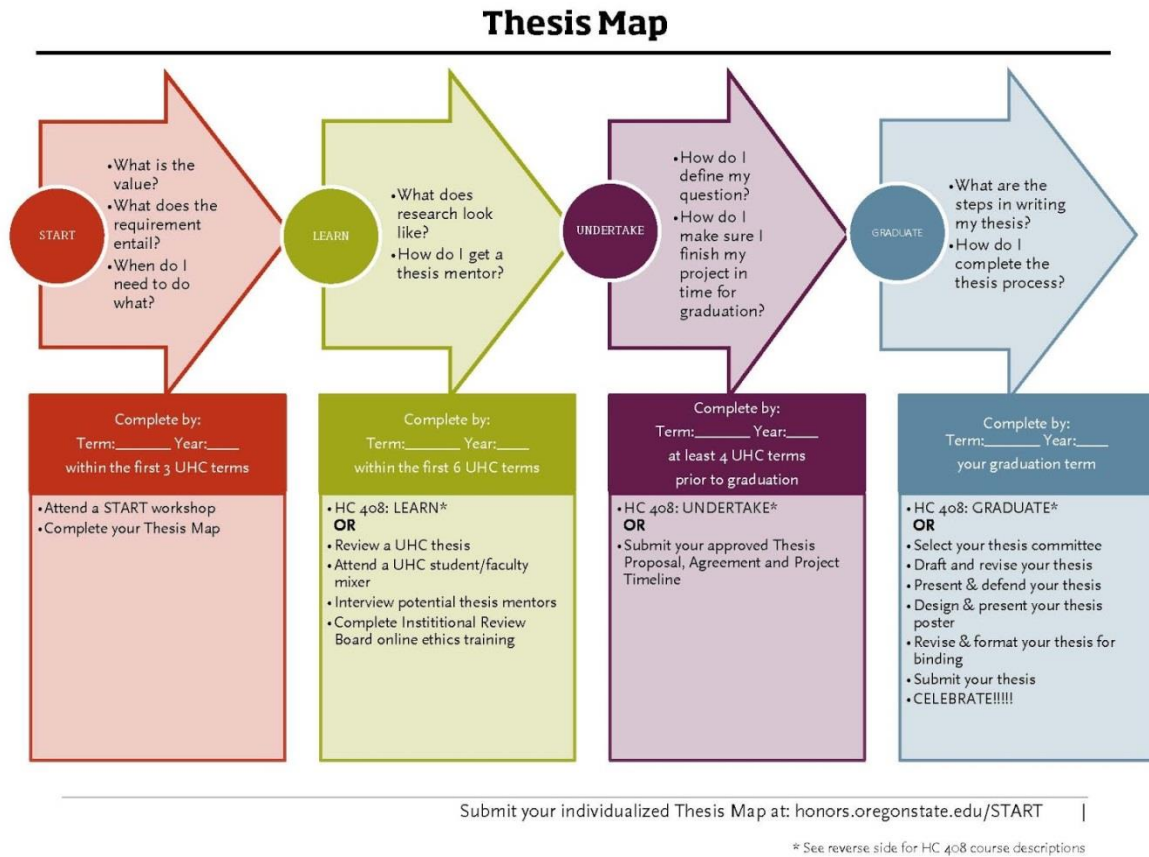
Thesis Map

START

• What is the value?
• What does the requirement entail?
• When do I need to do what?

LEARN

• What does research look like?
• How do I get a thesis mentor?

UNDERTAKE

• How do I define my question?
• How do I make sure I finish my project in time for graduation?

GRADUATE

• What are the steps in writing my thesis?
• How do I complete the thesis process?

Complete by:
Term:_______ Year:____
within the first 3 UHC terms

• Attend a START workshop
• Complete your Thesis Map

Complete by:
Term:_______ Year:____
within the first 6 UHC terms

• HC 408: LEARN*
OR
• Review a UHC thesis
• Attend a UHC student/faculty mixer
• Interview potential thesis mentors
• Complete Instititional Review Board online ethics training

Complete by:
Term:_______ Year:____
at least 4 UHC terms prior to graduation

• HC 408: UNDERTAKE*
OR
• Submit your approved Thesis Proposal, Agreement and Project Timeline

Complete by:
Term:_______ Year:____
your graduation term

• HC 408: GRADUATE*
OR
• Select your thesis committee
• Draft and revise your thesis
• Present & defend your thesis
• Design & present your thesis poster
• Revise & format your thesis for binding
• Submit your thesis
• CELEBRATE!!!!!

Submit your individualized Thesis Map at: honors.oregonstate.edu/START |

* See reverse side for HC 408 course descriptions